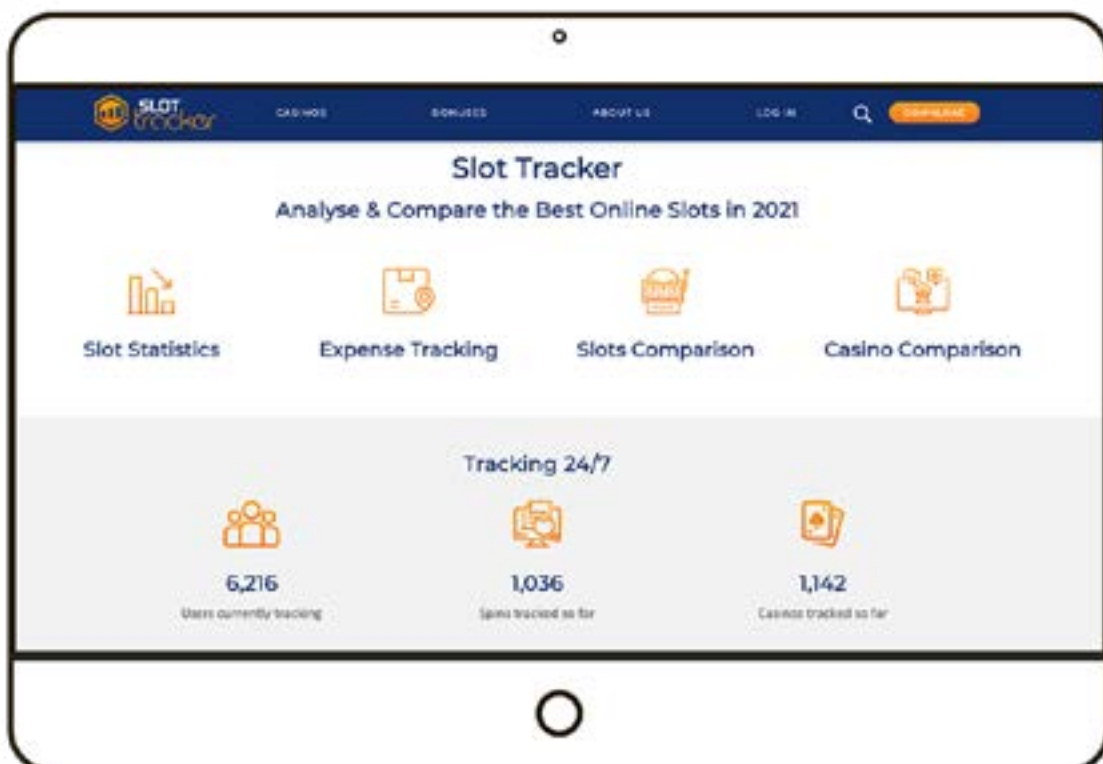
SLOT tracker

CASINOS BONUSES ABOUT US LOG IN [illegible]

Slot Tracker

Analyse & Compare the Best Online Slots in 2021

Slot Statistics

Expense Tracking

Slots Comparison

Casino Comparison

Tracking 24/7

6,216
Users currently tracking

1,036
Spins tracked so far

1,142
Casinos tracked so far